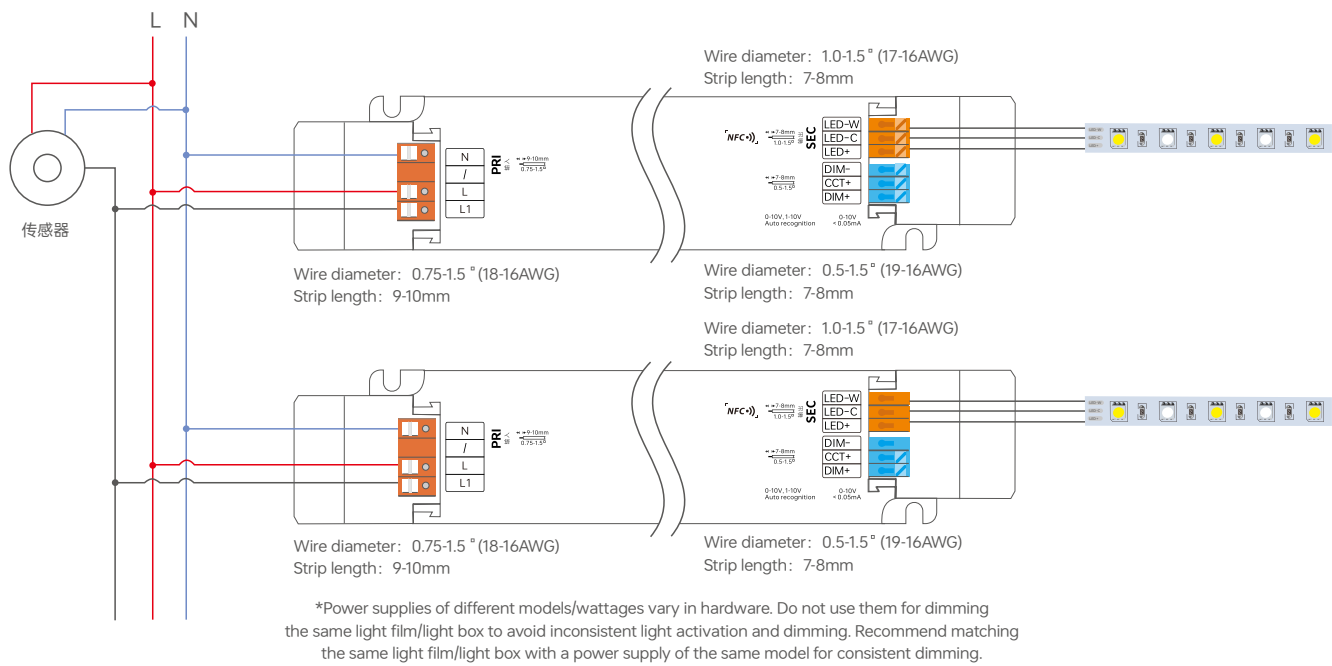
L N

传感器

Wire diameter：1.0-1.5 ˚ (17-16AWG)
Strip length：7-8mm

NFC

7-8mm
1.0-1.5

SEC

LED-W
LED-C
LED+

7-8mm
0.5-1.5

DIM-
CCT+
DIM+

0-10V, 1-10V
Auto recognition

0-10V
< 0.05mA

N
/
L
L1

PRI

9-10mm
0.75-1.5

Wire diameter：0.75-1.5 ˚ (18-16AWG)
Strip length：9-10mm

Wire diameter：0.5-1.5 ˚ (19-16AWG)
Strip length：7-8mm

Wire diameter：1.0-1.5 ˚ (17-16AWG)
Strip length：7-8mm

NFC

7-8mm
1.0-1.5

SEC

LED-W
LED-C
LED+

7-8mm
0.5-1.5

DIM-
CCT+
DIM+

0-10V, 1-10V
Auto recognition

0-10V
< 0.05mA

N
/
L
L1

PRI

9-10mm
0.75-1.5

Wire diameter：0.75-1.5 ˚ (18-16AWG)
Strip length：9-10mm

Wire diameter：0.5-1.5 ˚ (19-16AWG)
Strip length：7-8mm

*Power supplies of different models/wattages vary in hardware. Do not use them for dimming the same light film/light box to avoid inconsistent light activation and dimming. Recommend matching the same light film/light box with a power supply of the same model for consistent dimming.